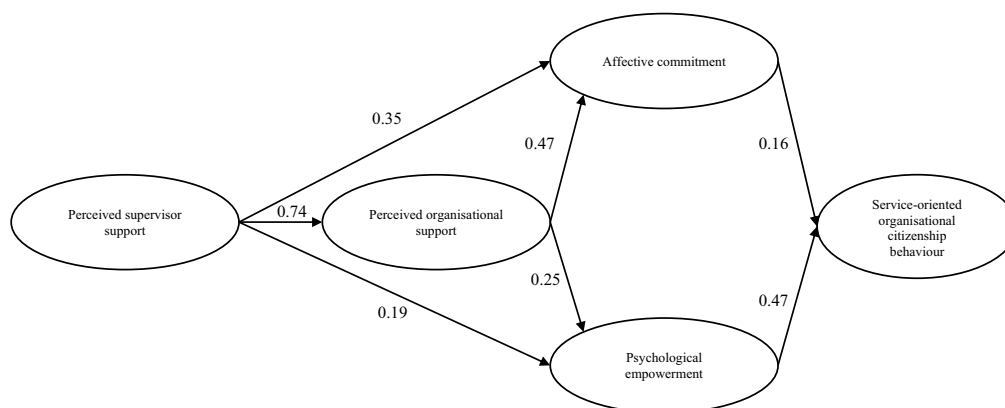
Affective commitment

0.35

0.47

0.16

Perceived supervisor support

0.74

Perceived organisational support

Service-oriented organisational citizenship behaviour

0.25

0.19

0.47

Psychological empowerment